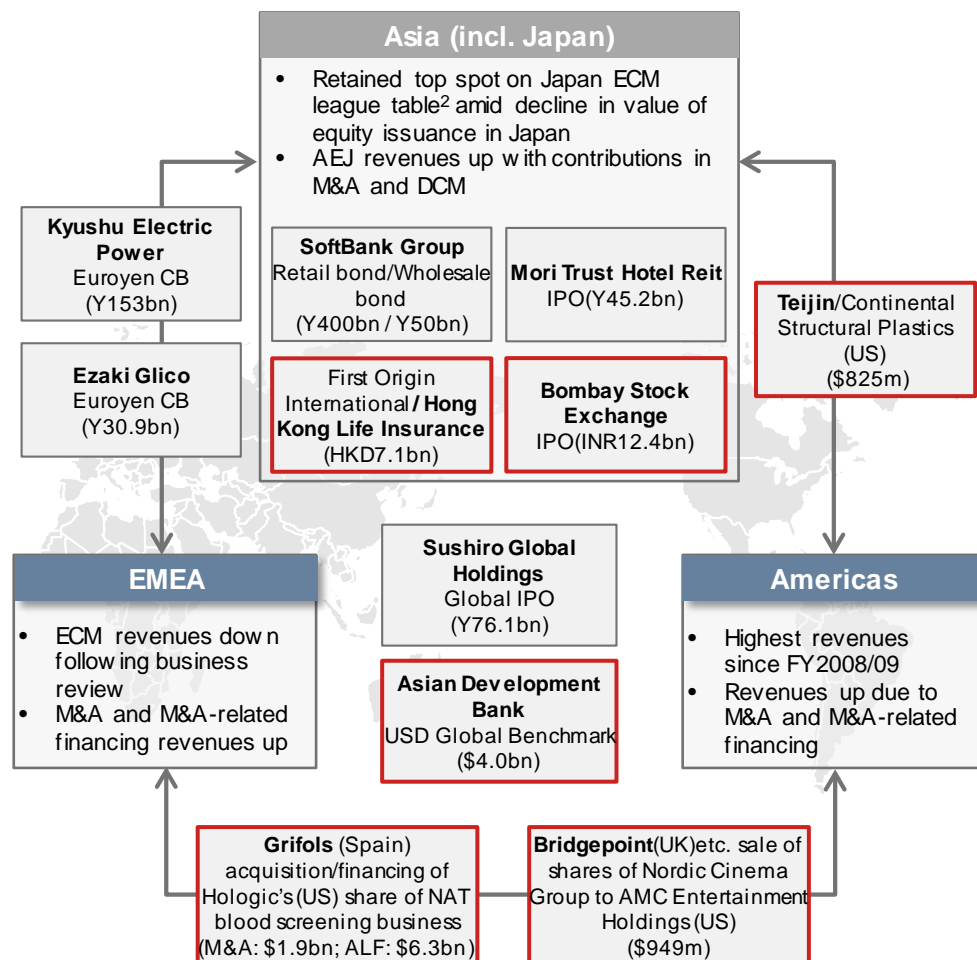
Asia (incl. Japan)

- Retained top spot on Japan ECM league table$^2$ amid decline in value of equity issuance in Japan
- AEJ revenues up with contributions in M&A and DCM

SoftBank Group
Retail bond/Wholesale bond
(Y400bn / Y50bn)

Mori Trust Hotel Reit
IPO(Y45.2bn)

First Origin International / Hong Kong Life Insurance
(HKD7.1bn)

Bombay Stock Exchange
IPO(INR12.4bn)

Kyushu Electric Power
Euroyen CB
(Y153bn)

Ezaki Glico
Euroyen CB
(Y30.9bn)

Teijin/Continental Structural Plastics (US)
($825m)

EMEA

- ECM revenues down following business review
- M&A and M&A-related financing revenues up

Sushiro Global Holdings
Global IPO
(Y76.1bn)

Asian Development Bank
USD Global Benchmark
($4.0bn)

Americas

- Highest revenues since FY2008/09
- Revenues up due to M&A and M&A-related financing

Grifols (Spain) acquisition/financing of Hologic's(US) share of NAT blood screening business
(M&A: $1.9bn; ALF: $6.3bn)

Bridgepoint(UK)etc. sale of shares of Nordic Cinema Group to AMC Entertainment Holdings(US)
($949m)